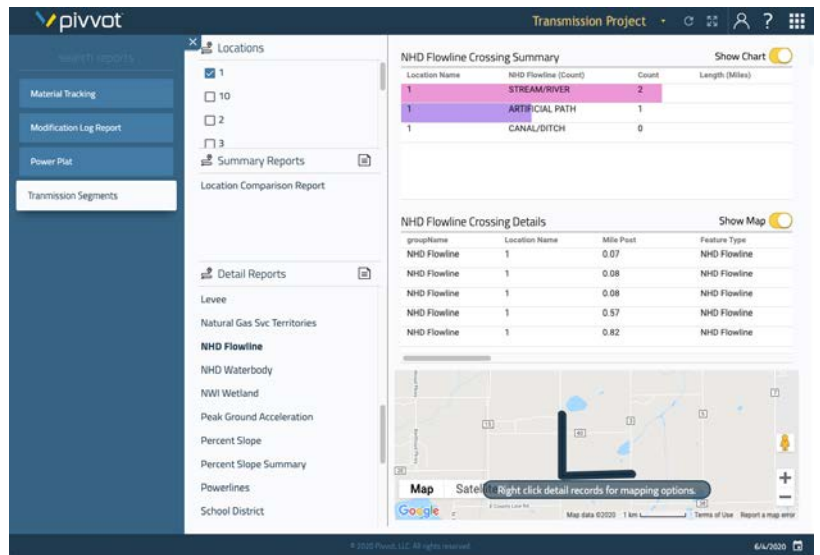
pivvot

Transmission Project

search reports

Material Tracking

Modification Log Report

Power Plat

Tranmission Segments

Locations

1

10

2

3

Summary Reports

Location Comparison Report

Detail Reports

Levee

Natural Gas Svc Territories

NHD Flowline

NHD Waterbody

NWI Wetland

Peak Ground Acceleration

Percent Slope

Percent Slope Summary

Powerlines

School District

NHD Flowline Crossing Summary

Show Chart

| Location Name | NHD Flowline (Count) | Count | Length (Miles) |
|---|---|---|---|
| 1 | STREAM/RIVER | 2 | |
| 1 | ARTIFICIAL PATH | 1 | |
| 1 | CANAL/DITCH | 0 | |

NHD Flowline Crossing Details

Show Map

| groupName | Location Name | Mile Post | Feature Type |
|---|---|---|---|
| NHD Flowline | 1 | 0.07 | NHD Flowline |
| NHD Flowline | 1 | 0.08 | NHD Flowline |
| NHD Flowline | 1 | 0.08 | NHD Flowline |
| NHD Flowline | 1 | 0.57 | NHD Flowline |
| NHD Flowline | 1 | 0.82 | NHD Flowline |

Map Satellite

Right click detail records for mapping options.

Google

Map data ©2020 1 km Terms of Use Report a map error

© 2020 Pivvot, LLC All rights reserved

6/4/2020